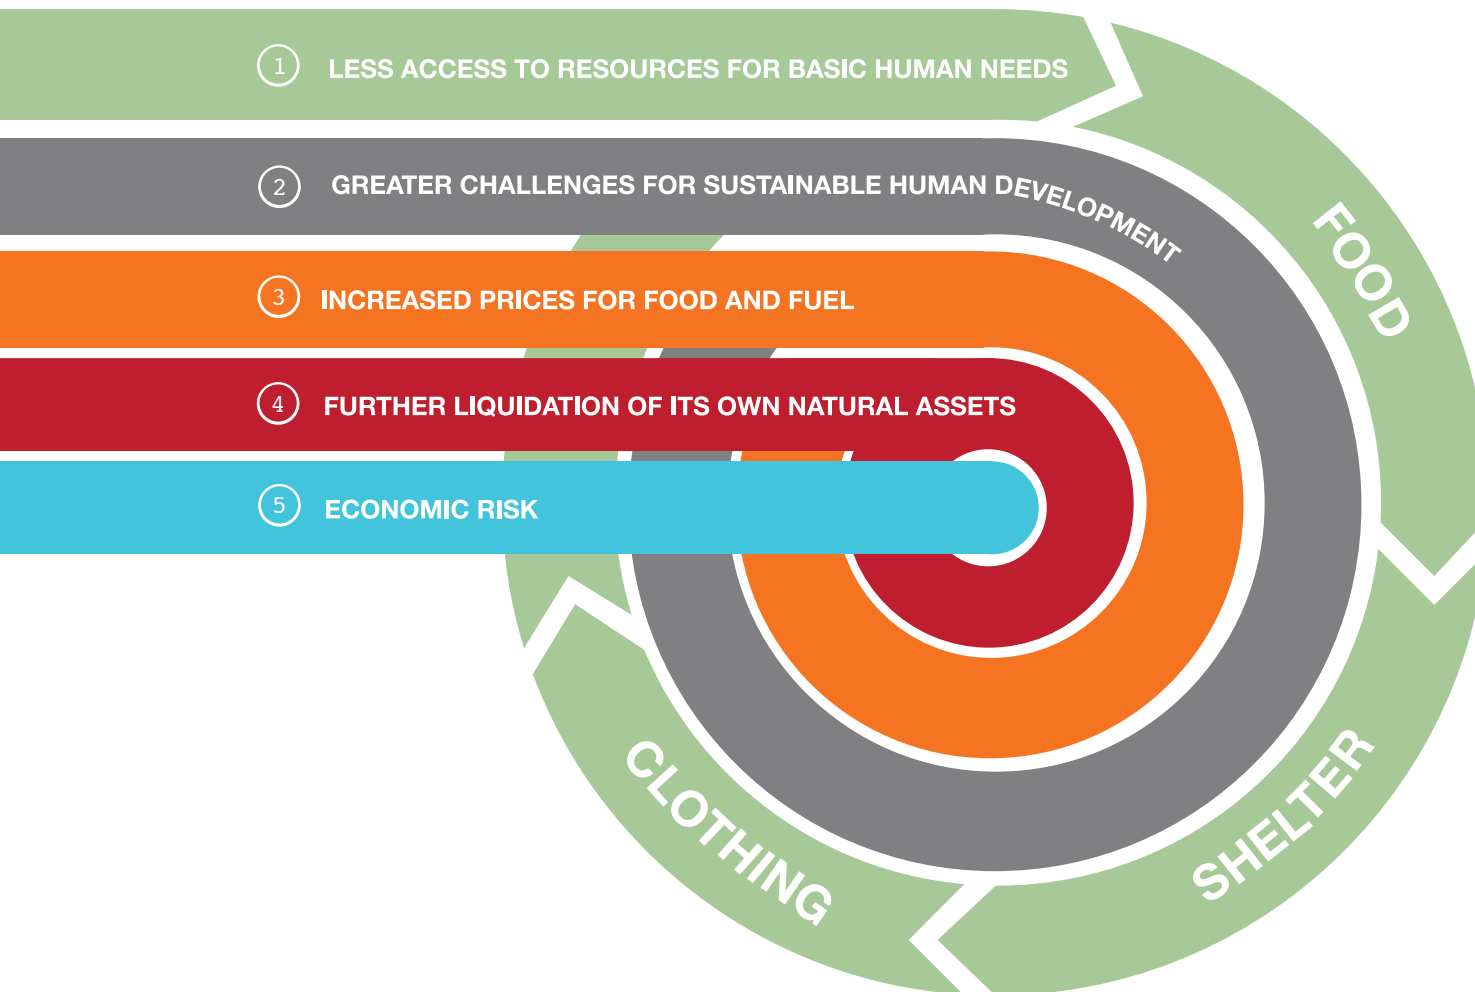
1 LESS ACCESS TO RESOURCES FOR BASIC HUMAN NEEDS

2 GREATER CHALLENGES FOR SUSTAINABLE HUMAN DEVELOPMENT

3 INCREASED PRICES FOR FOOD AND FUEL

4 FURTHER LIQUIDATION OF ITS OWN NATURAL ASSETS

5 ECONOMIC RISK

FOOD

SHELTER

CLOTHING